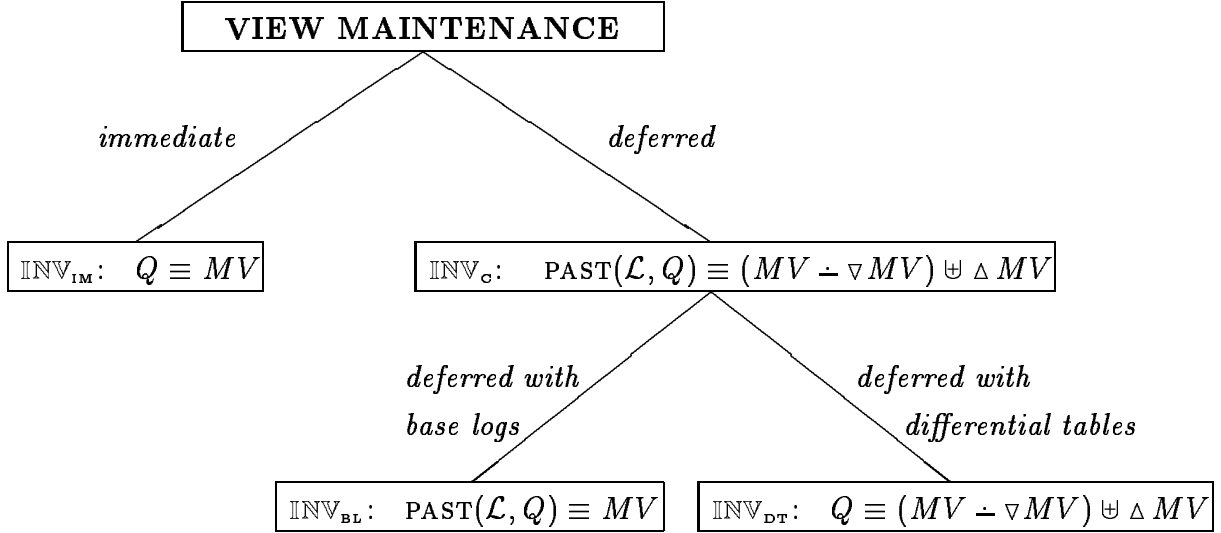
VIEW MAINTENANCE

*immediate*

*deferred*

$\mathbb{INV}_{IM}$: $Q \equiv MV$

$\mathbb{INV}_{C}$: $\text{PAST}(\mathcal{L}, Q) \equiv (MV \dot{-} \triangledown MV) \uplus \vartriangle MV$

*deferred with base logs*

*deferred with differential tables*

$\mathbb{INV}_{BL}$: $\text{PAST}(\mathcal{L}, Q) \equiv MV$

$\mathbb{INV}_{DT}$: $Q \equiv (MV \dot{-} \triangledown MV) \uplus \vartriangle MV$